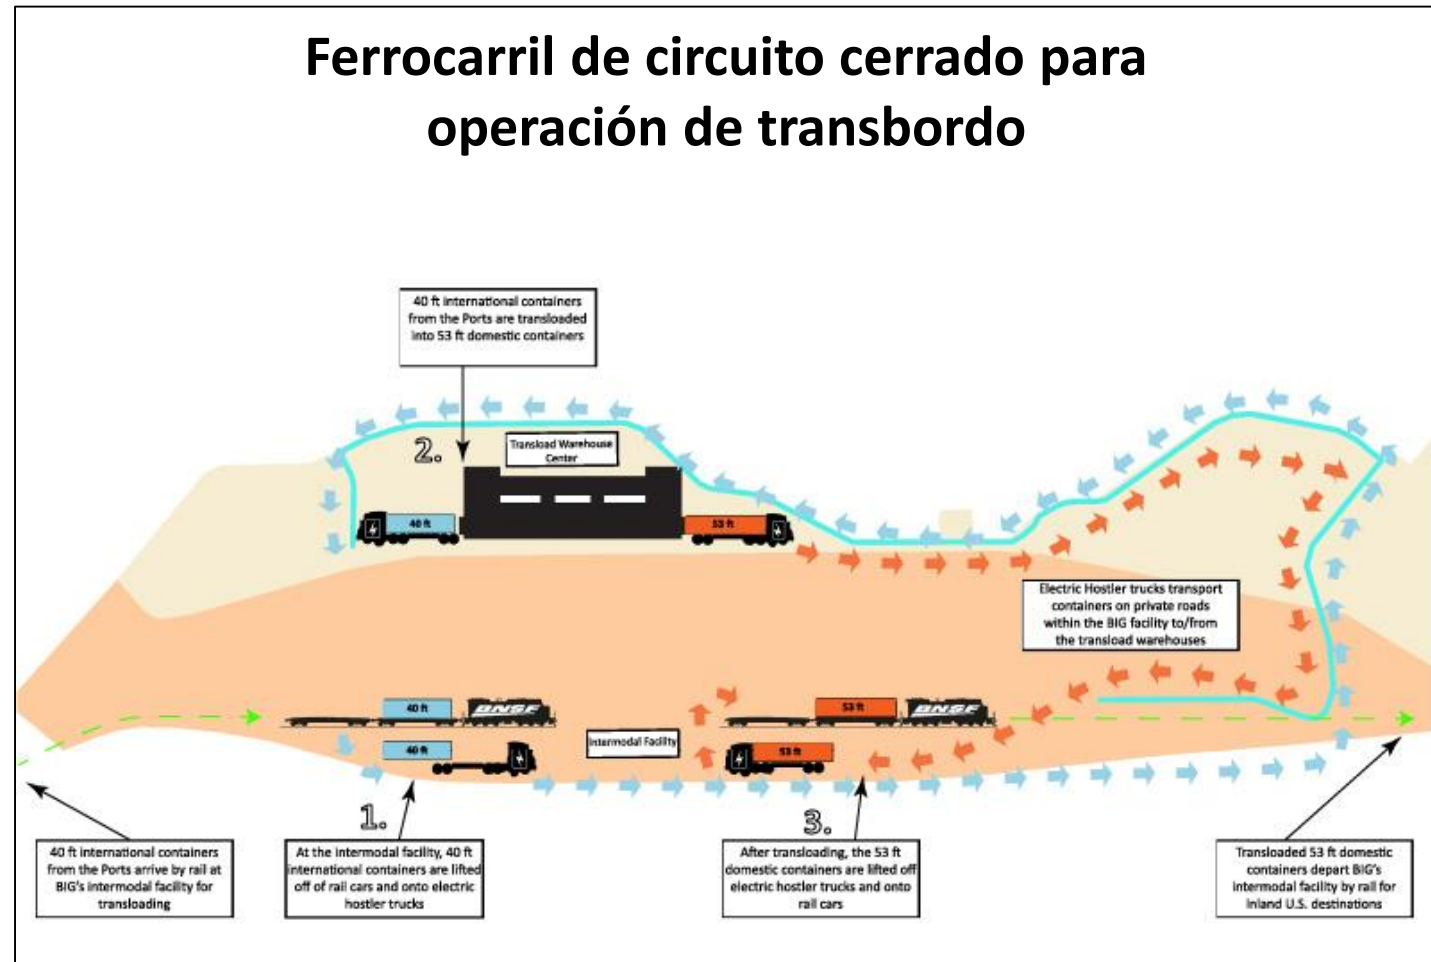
Ferrocarril de circuito cerrado para operación de transbordo

40 ft international containers from the Ports are transloaded into 53 ft domestic containers

2.

Transload Warehouse Center

40 ft

53 ft

Electric Hostler trucks transport containers on private roads within the BIG facility to/from the transload warehouses

40 ft

BNSF

40 ft

Intermodal Facility

53 ft

BNSF

53 ft

1.

3.

40 ft international containers from the Ports arrive by rail at BIG's intermodal facility for transloading

At the intermodal facility, 40 ft international containers are lifted off of rail cars and onto electric hostler trucks

After transloading, the 53 ft domestic containers are lifted off electric hostler trucks and onto rail cars

Transloaded 53 ft domestic containers depart BIG's intermodal facility by rail for inland U.S. destinations